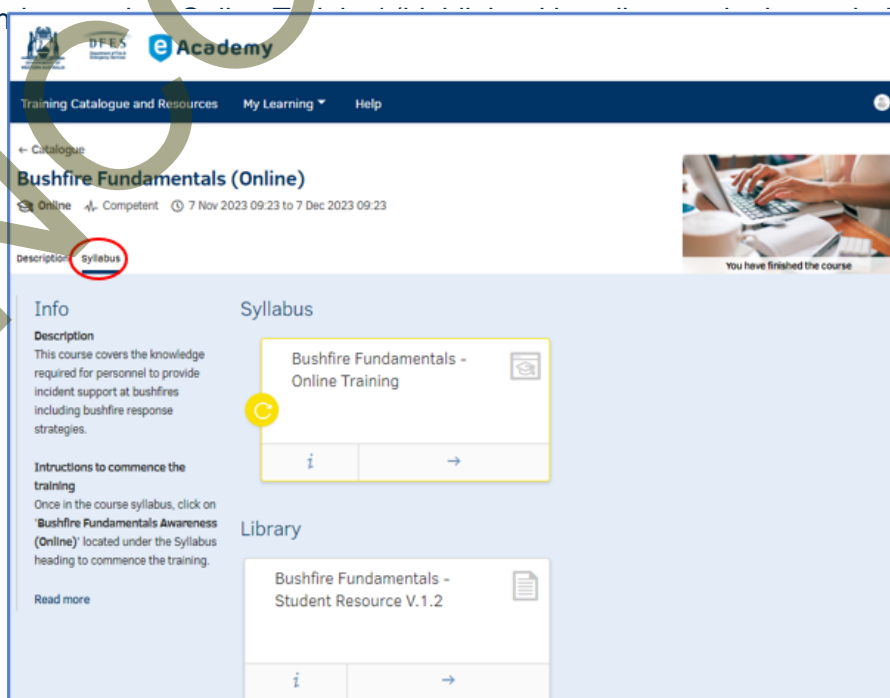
DFES eAcademy

Training Catalogue and Resources My Learning Help

← Catalogue

Bushfire Fundamentals (Online)

Online Competent 7 Nov 2023 09:23 to 7 Dec 2023 09:23

Description Syllabus

You have finished the course

Info

Description

This course covers the knowledge required for personnel to provide incident support at bushfires including bushfire response strategies.

Intructions to commence the training

Once in the course syllabus, click on 'Bushfire Fundamentals Awareness (Online)' located under the Syllabus heading to commence the training.

Read more

Syllabus

Bushfire Fundamentals - Online Training

i →

Library

Bushfire Fundamentals - Student Resource V.1.2

i →